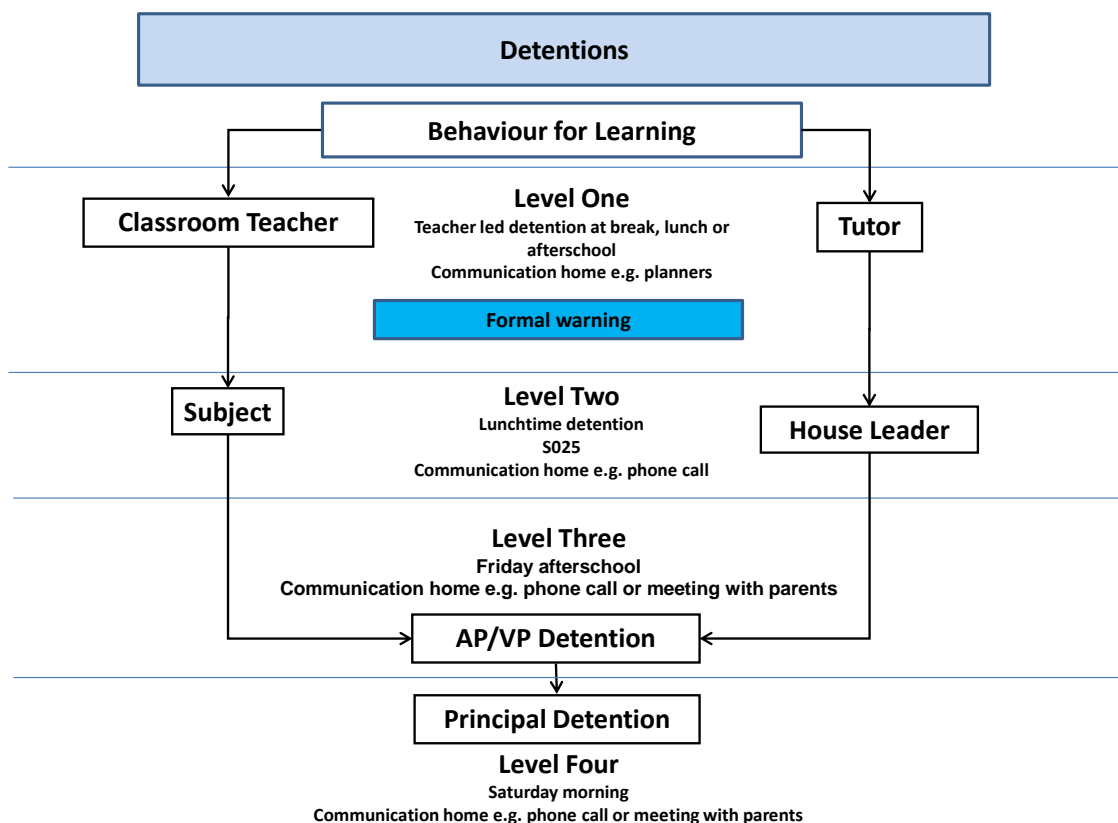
Detentions

Behaviour for Learning

Classroom Teacher

Level One
Teacher led detention at break, lunch or afterschool
Communication home e.g. planners

Tutor

Formal warning

Subject

Level Two
Lunchtime detention
S025
Communication home e.g. phone call

House Leader

Level Three
Friday afterschool
Communication home e.g. phone call or meeting with parents

AP/VP Detention

Principal Detention

Level Four
Saturday morning
Communication home e.g. phone call or meeting with parents